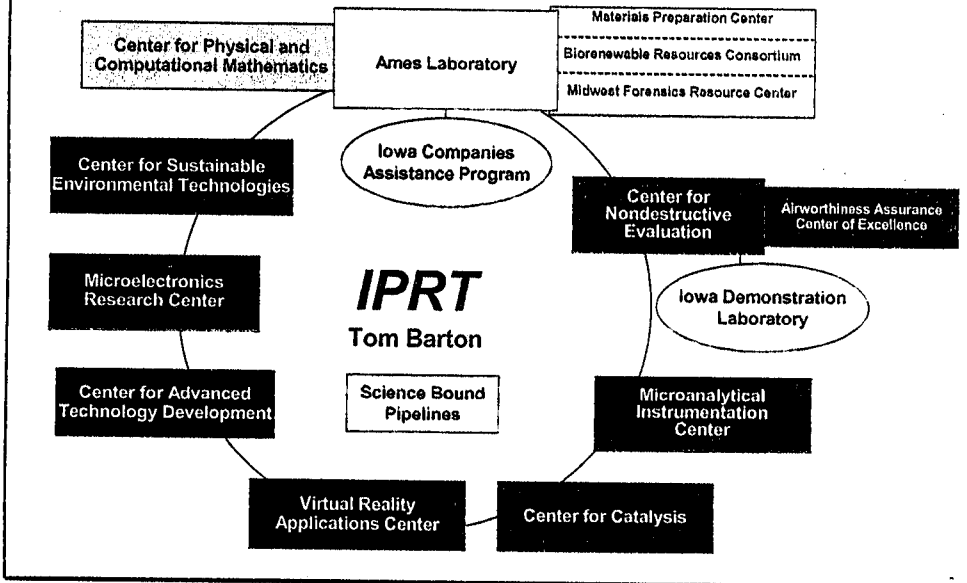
Center for Physical and Computational Mathematics

Ames Laboratory

Materials Preparation Center

Biorenewable Resources Consortium

Midwest Forensics Resource Center

Iowa Companies Assistance Program

Center for Sustainable Environmental Technologies

Center for Nondestructive Evaluation

Airworthiness Assurance Center of Excellence

Iowa Demonstration Laboratory

Microelectronics Research Center

IPRT

Tom Barton

Science Bound Pipelines

Center for Advanced Technology Development

Microanalytical Instrumentation Center

Virtual Reality Applications Center

Center for Catalysis